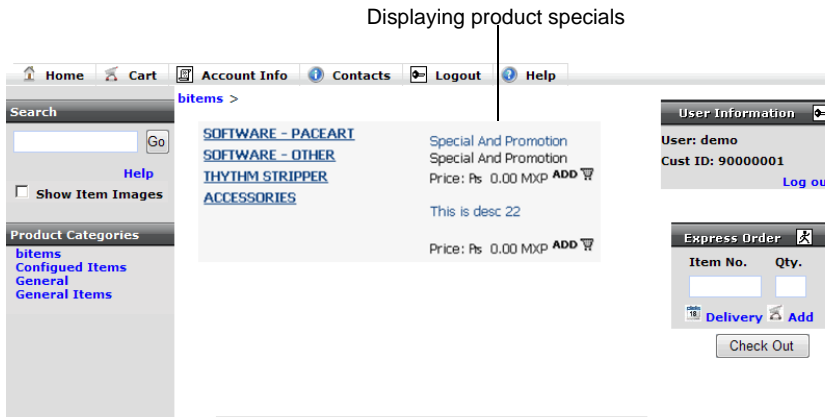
Displaying product specials

Home Cart Account Info Contacts Logout Help

Search

Go

Help

Show Item Images

Product Categories

bitems
Configued Items
General
General Items

bitems >

SOFTWARE - PACEART
SOFTWARE - OTHER
THYTHM STRIPPER
ACCESSORIES

Special And Promotion
Special And Promotion
Price: ₨ 0.00 MXP ADD

This is desc 22

Price: ₨ 0.00 MXP ADD

User Information

User: demo
Cust ID: 90000001
Log ou

Express Order

Item No. Qty.

Delivery Add

Check Out